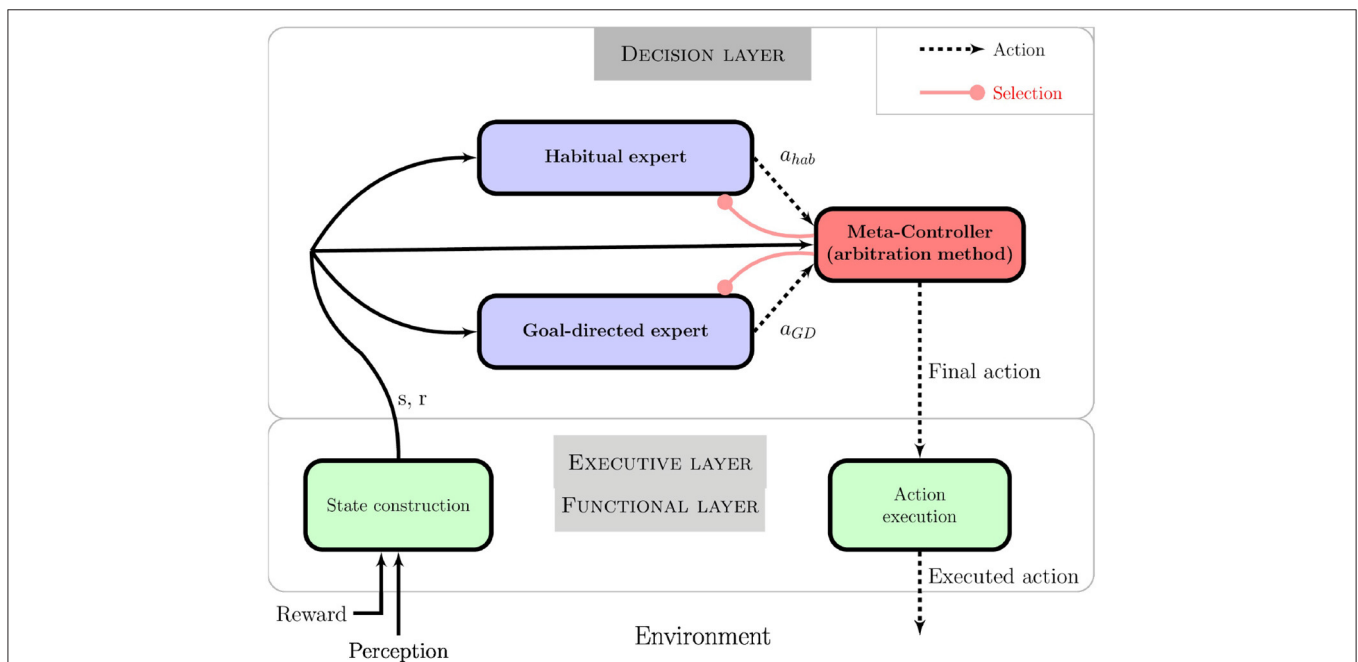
Decision layer

Action

Selection

Habitual expert

$a_{hab}$

Meta-Controller (arbitration method)

Goal-directed expert

$a_{GD}$

Final action

s, r

Executive layer

Functional layer

State construction

Action execution

Executed action

Reward

Perception

Environment